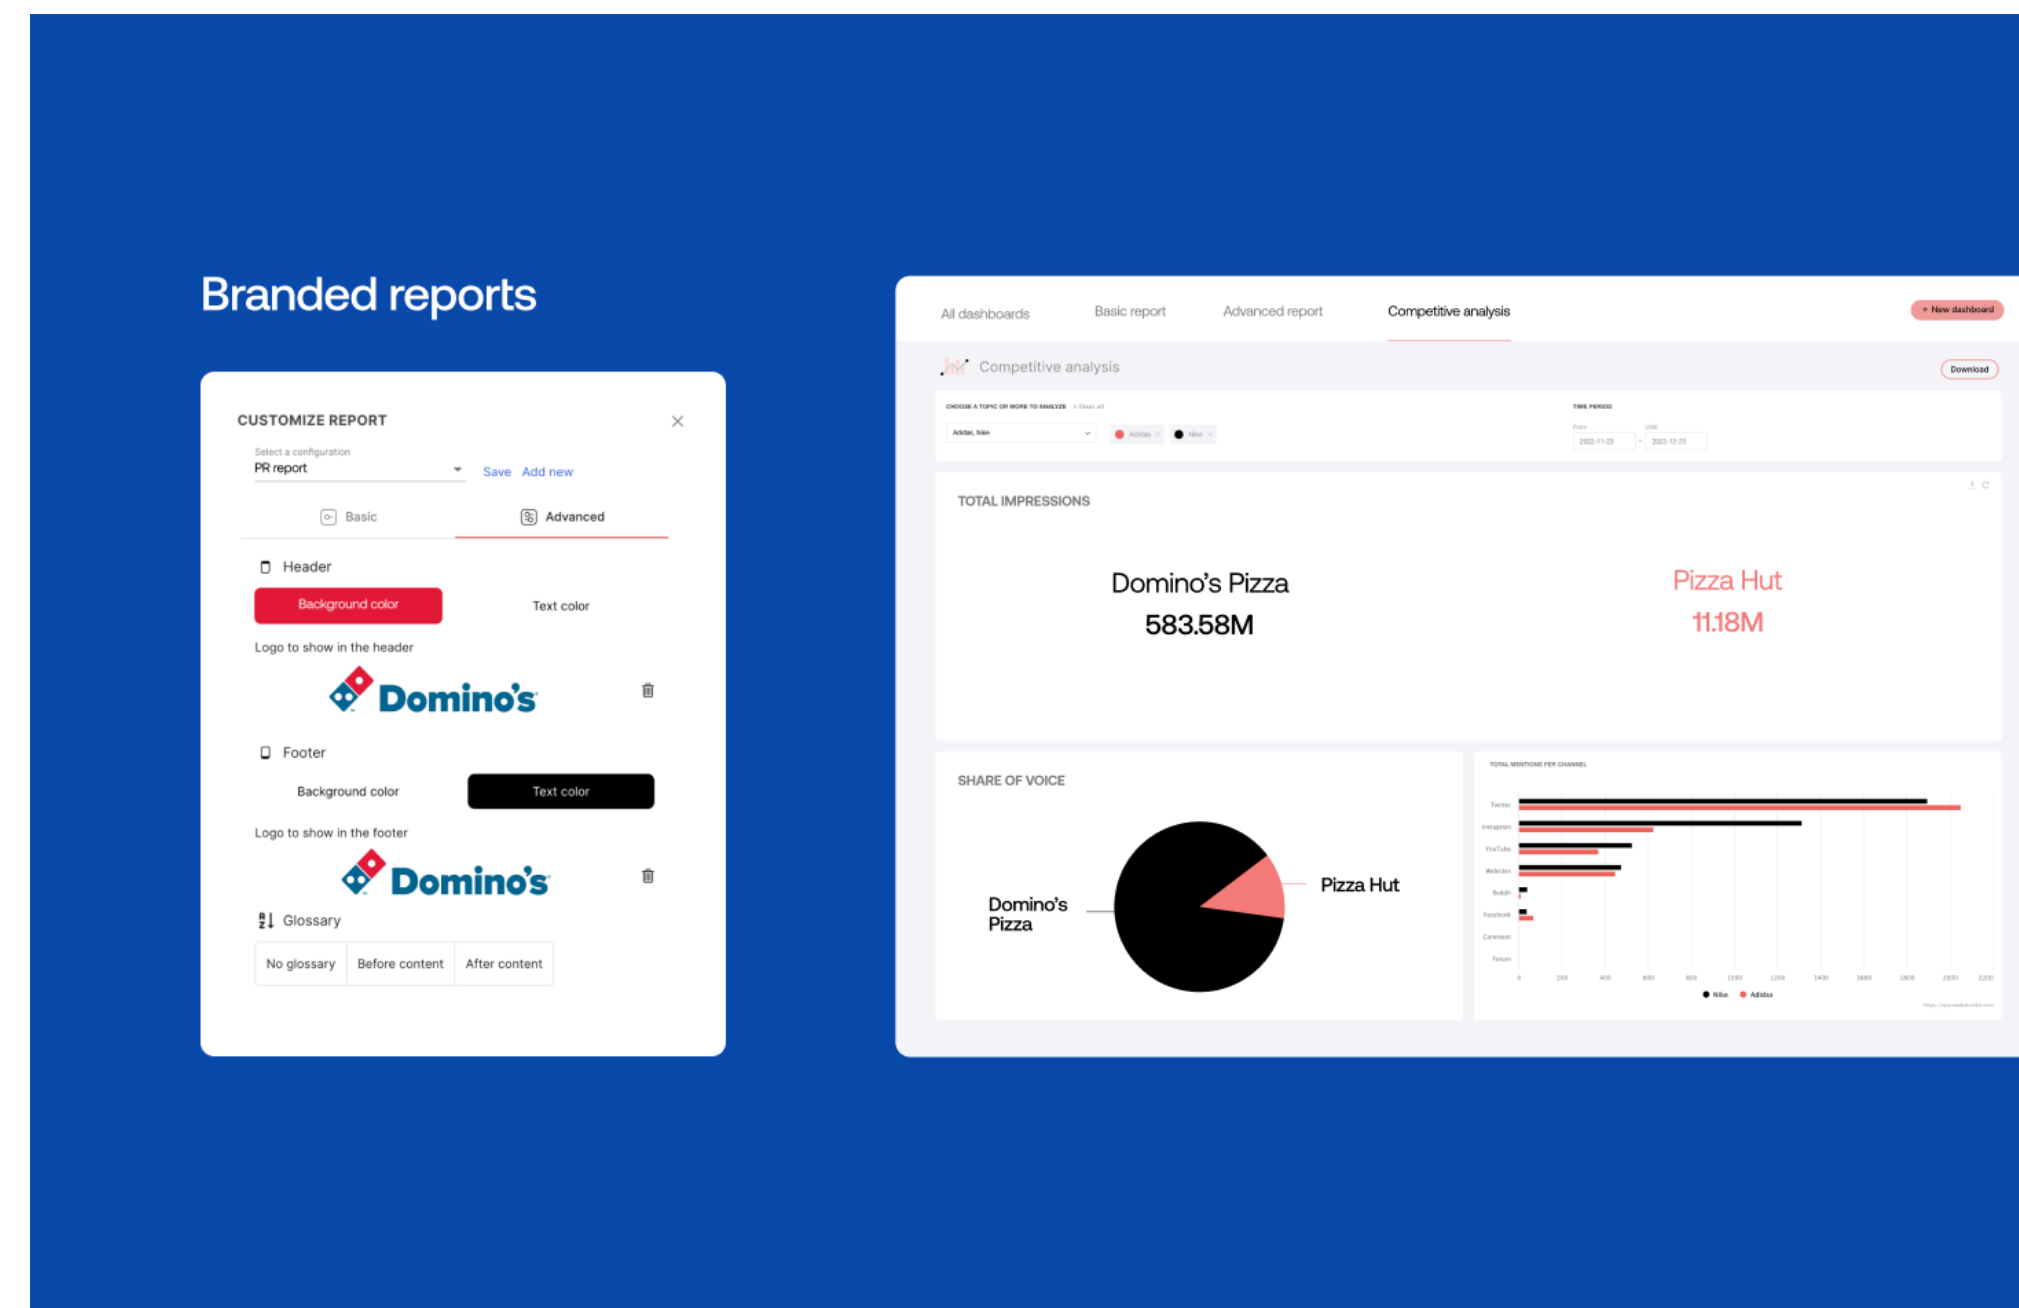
Branded reports

CUSTOMIZE REPORT

Select a configuration
PR report
Save Add new

Basic
Advanced

Header
Background color
Text color

Logo to show in the header
Domino's

Footer
Background color
Text color

Logo to show in the footer
Domino's

Glossary

No glossary
Before content
After content

All dashboards
Basic report
Advanced report
Competitive analysis
+ New dashboard

Competitive analysis
Download

CHOOSE A TOPIC OR MORE TO ANALYZE
Adidas, Nike
Adidas
Nike
TIME PERIOD
From
Until
2022-11-23
2022-12-23

TOTAL IMPRESSIONS

Domino's Pizza
583.58M

Pizza Hut
11.18M

SHARE OF VOICE

Domino's Pizza
Pizza Hut

TOTAL MENTIONS PER CHANNEL
Twitter
Instagram
YouTube
Websites
Reddit
Facebook
Comment
Forum
0 200 400 600 800 1000 1200 1400 1600 1800 2000 2200
Nike
Adidas